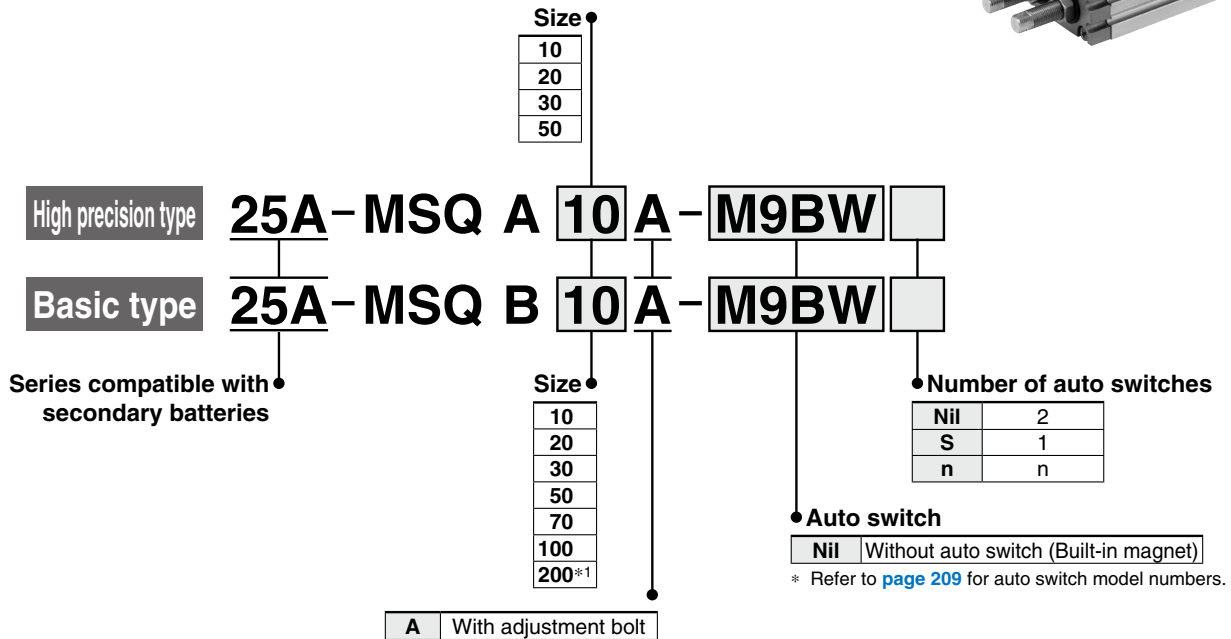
Size

| 10 |
|---|
| 20 |
| 30 |
| 50 |

High precision type 25A–MSQ A 10 A–M9BW

Basic type 25A–MSQ B 10 A–M9BW

Series compatible with secondary batteries

Size

| 10 |
|---|
| 20 |
| 30 |
| 50 |
| 70 |
| 100 |
| 200*1 |

| A | With adjustment bolt |
|---|---|

Number of auto switches

| Nil | 2 |
|---|---|
| S | 1 |
| n | n |

Auto switch

| Nil | Without auto switch (Built-in magnet) |
|---|---|

* Refer to page 209 for auto switch model numbers.